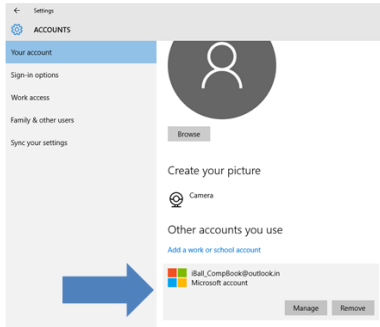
← Settings

ACCOUNTS

Your account

Sign-in options

Work access

Family & other users

Sync your settings

Browse

Create your picture

Camera

Other accounts you use

Add a work or school account

iBall_CompBook@outlook.in
Microsoft account

Manage

Remove